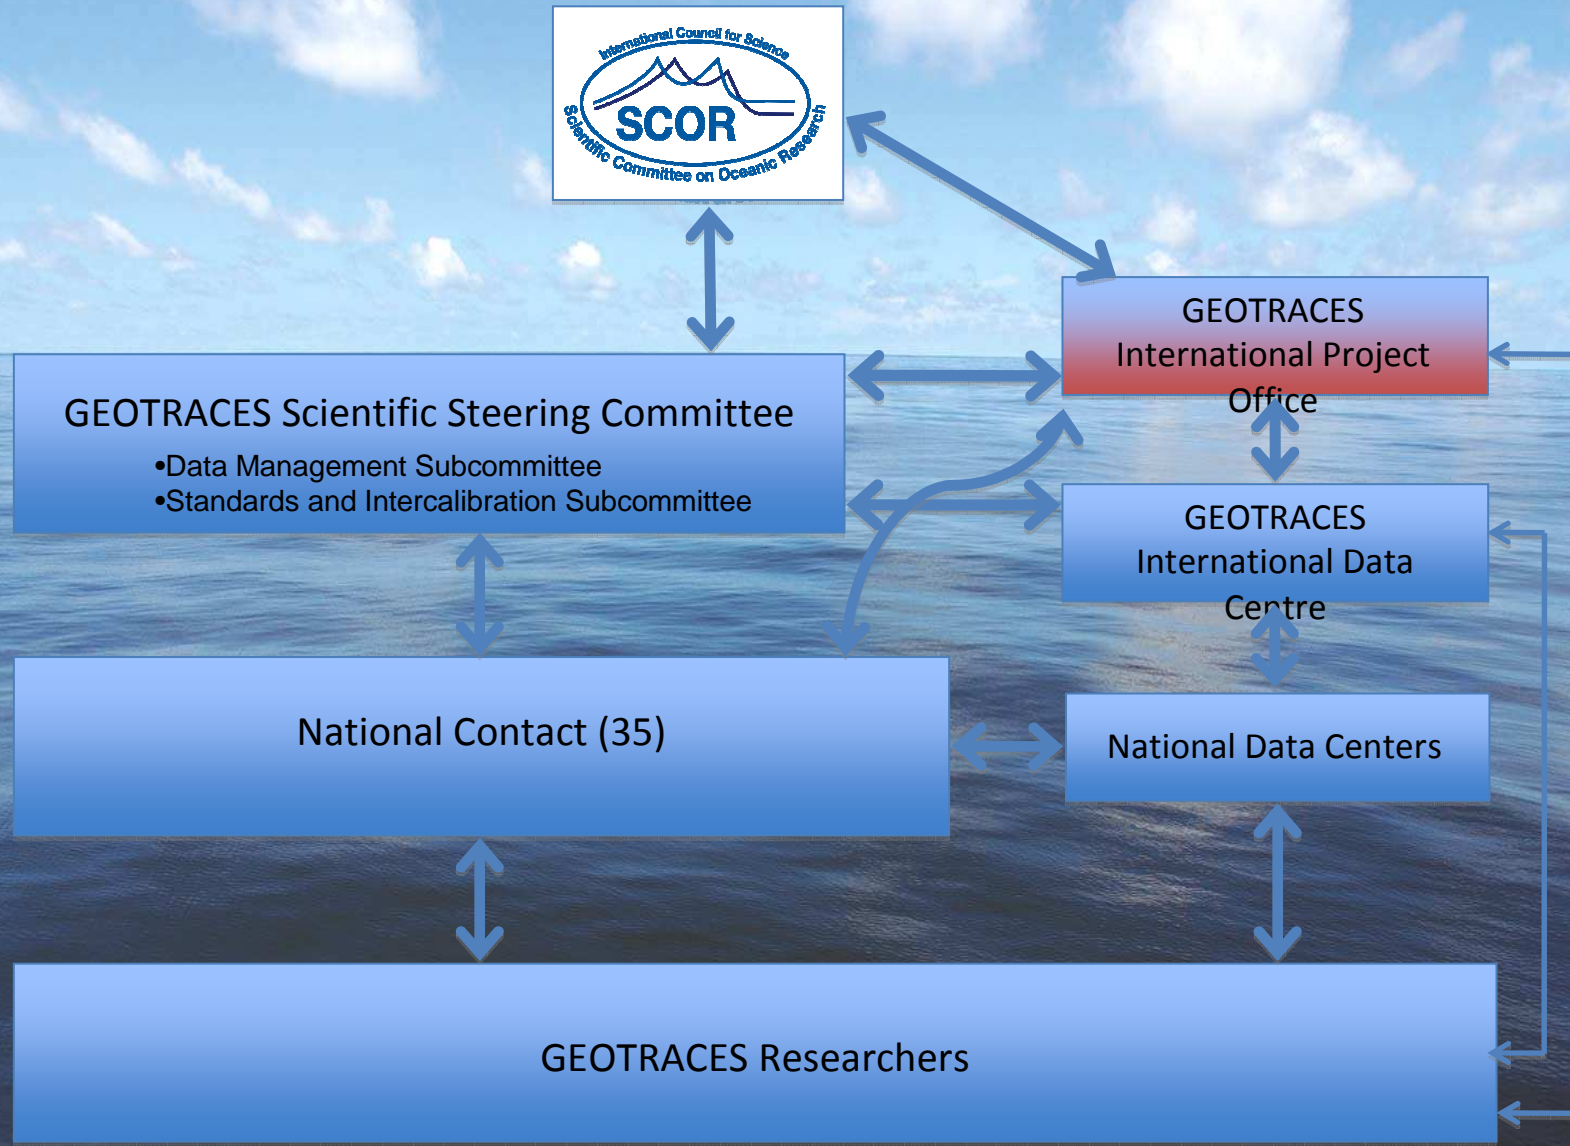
International Council for Science
SCOR
Scientific Committee on Oceanic Research

GEOTRACES International Project Office

GEOTRACES Scientific Steering Committee
•Data Management Subcommittee
•Standards and Intercalibration Subcommittee

GEOTRACES International Data Centre

National Contact (35)

National Data Centers

GEOTRACES Researchers